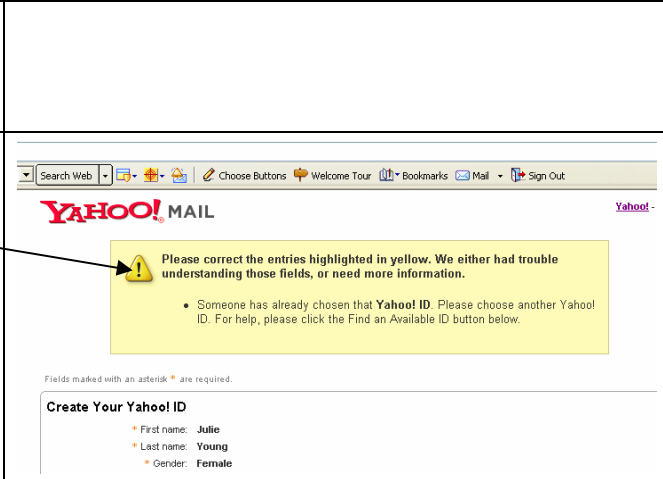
Search Web | Choose Buttons | Welcome Tour | Bookmarks | Mail | Sign Out

YAHOO! MAIL

Yahoo! -

Please correct the entries highlighted in yellow. We either had trouble understanding those fields, or need more information.

• Someone has already chosen that **Yahoo! ID**. Please choose another Yahoo! ID. For help, please click the Find an Available ID button below.

Fields marked with an asterisk * are required.

Create Your Yahoo! ID

* First name: Julie

* Last name: Young

* Gender: Female